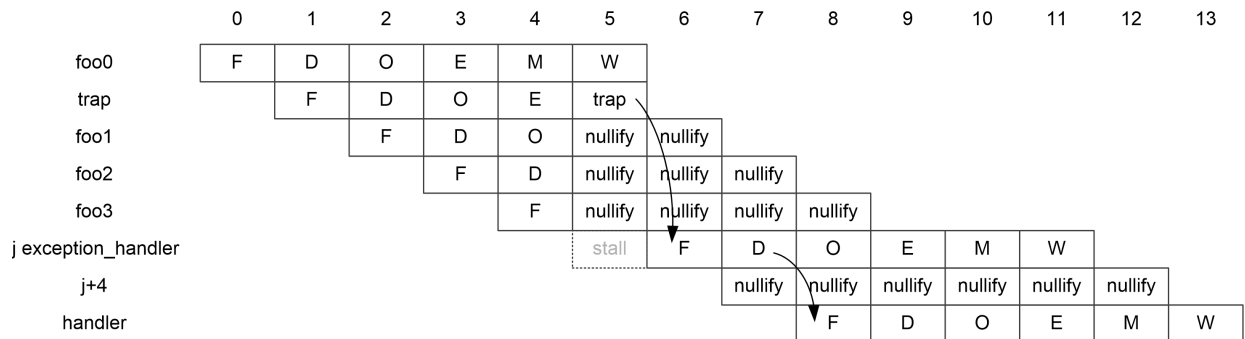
|  | 0 | 1 | 2 | 3 | 4 | 5 | 6 | 7 | 8 | 9 | 10 | 11 | 12 | 13 |
|---|---|---|---|---|---|---|---|---|---|---|---|---|---|---|
| foo0 | F | D | O | E | M | W |  |  |  |  |  |  |  |  |
| trap |  | F | D | O | E | trap |  |  |  |  |  |  |  |  |
| foo1 |  |  | F | D | O | nullify | nullify |  |  |  |  |  |  |  |
| foo2 |  |  |  | F | D | nullify | nullify | nullify |  |  |  |  |  |  |
| foo3 |  |  |  |  | F | nullify | nullify | nullify | nullify |  |  |  |  |  |
| j exception_handler |  |  |  |  |  | stall | F | D | O | E | M | W |  |  |
| j+4 |  |  |  |  |  |  |  | nullify | nullify | nullify | nullify | nullify | nullify |  |
| handler |  |  |  |  |  |  |  |  | F | D | O | E | M | W |